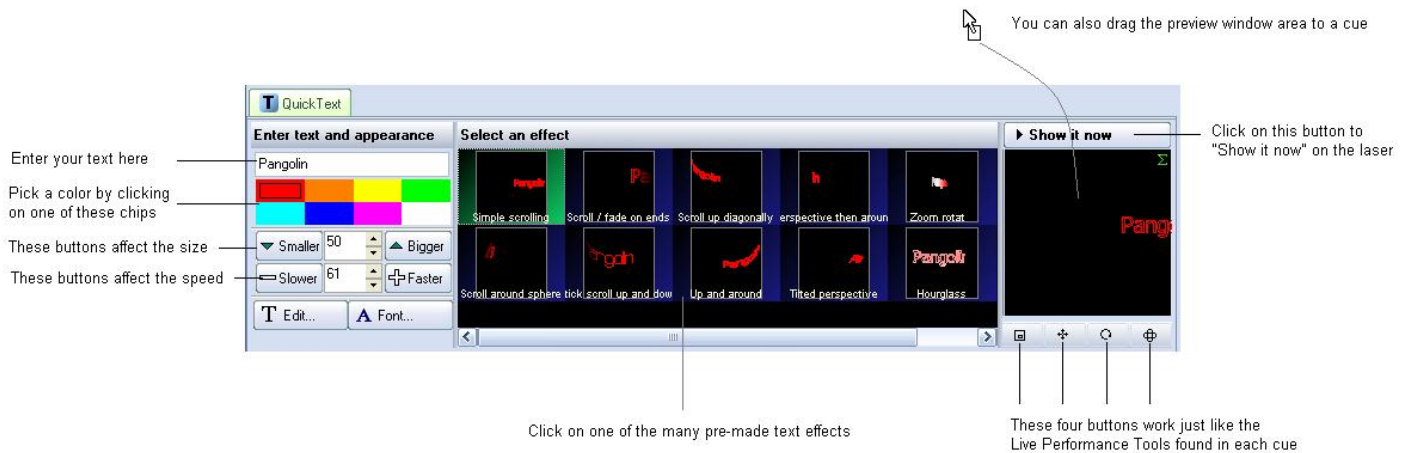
You can also drag the preview window area to a cue

QuickText

Enter text and appearance

Select an effect

Show it now

Click on this button to "Show it now" on the laser

Enter your text here

Pangolin

Pick a color by clicking on one of these chips

These buttons affect the size

Smaller 50 Bigger

These buttons affect the speed

Slower 61 Faster

Edit... Font...

Pangolin

Simple scrolling

Pa

Scroll / fade on ends

Scroll up diagonally

erspective then aroun

Zoom rotat

Scroll around sphere

tick scroll up and dow

Up and around

Tilted perspective

Pangolin

Hourglass

Σ

Pang

Click on one of the many pre-made text effects

These four buttons work just like the Live Performance Tools found in each cue